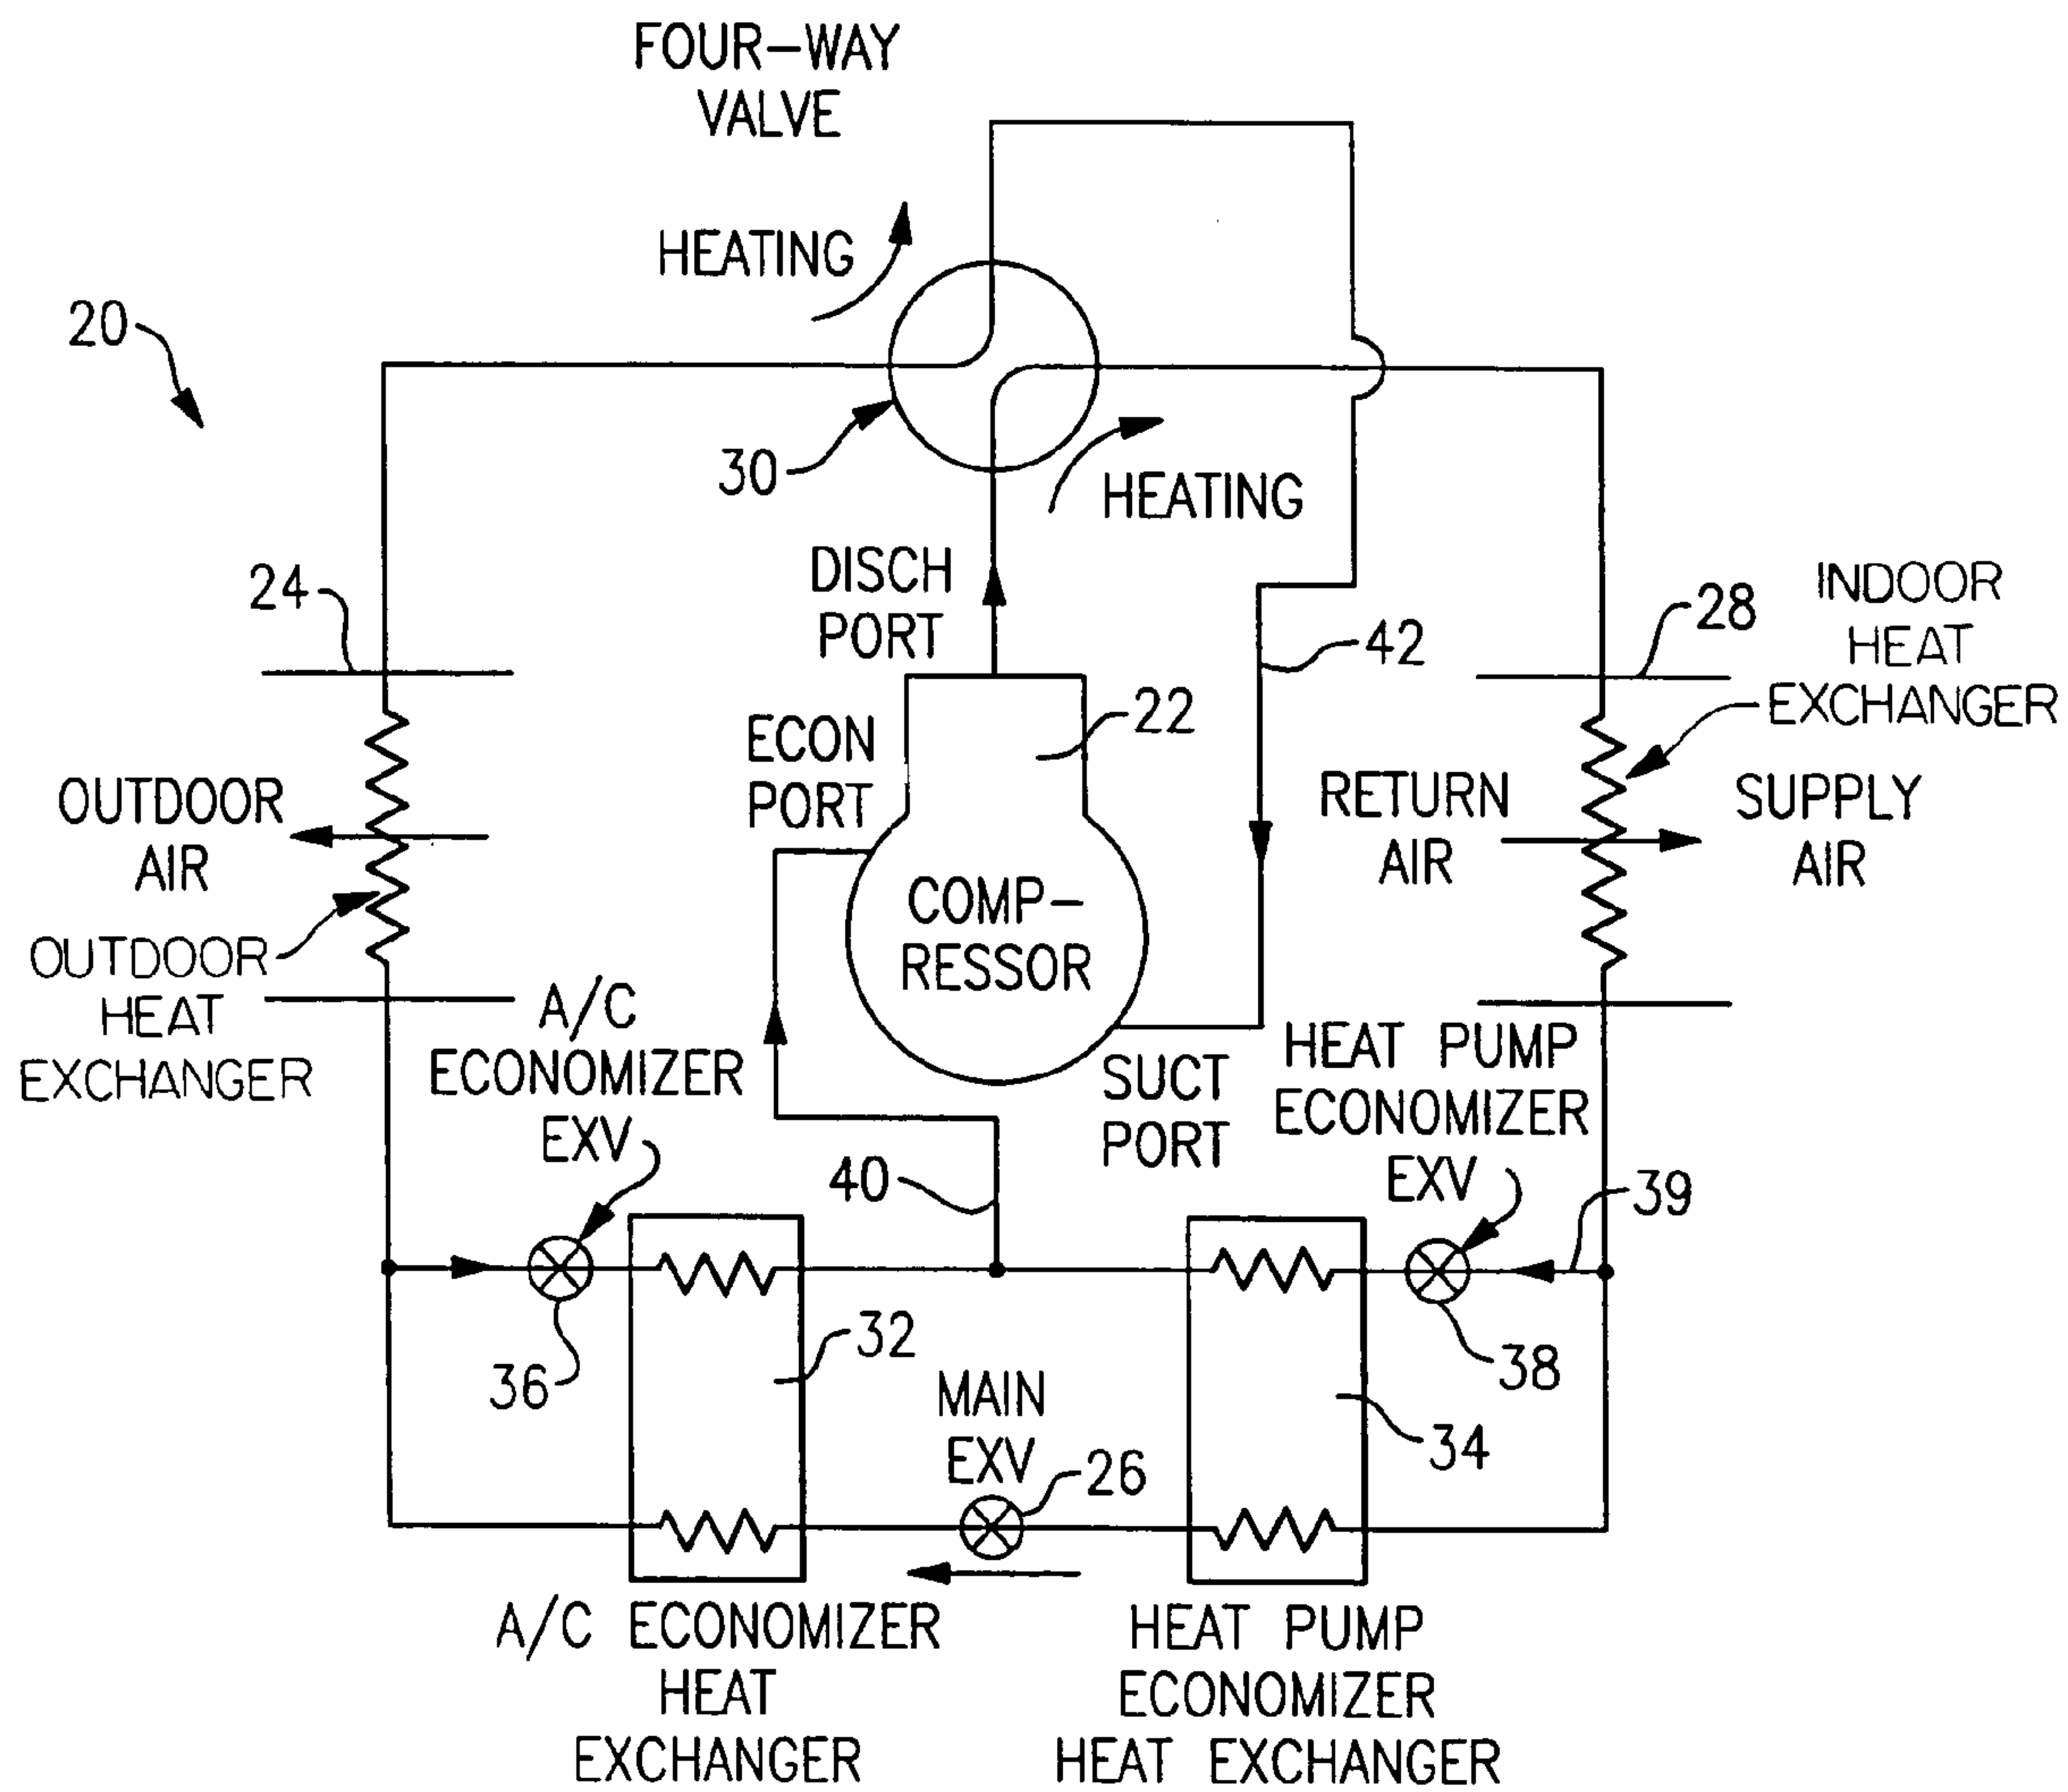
FOUR-WAY VALVE

HEATING

20

30

HEATING

DISCH PORT

24

42

28

INDOOR HEAT EXCHANGER

22

ECON PORT

OUTDOOR AIR

RETURN AIR

SUPPLY AIR

COMP-RESSOR

OUTDOOR HEAT EXCHANGER

A/C ECONOMIZER EXV

SUCT PORT

HEAT PUMP ECONOMIZER EXV

40

39

36

32

MAIN EXV

26

38

34

A/C ECONOMIZER HEAT EXCHANGER

HEAT PUMP ECONOMIZER HEAT EXCHANGER